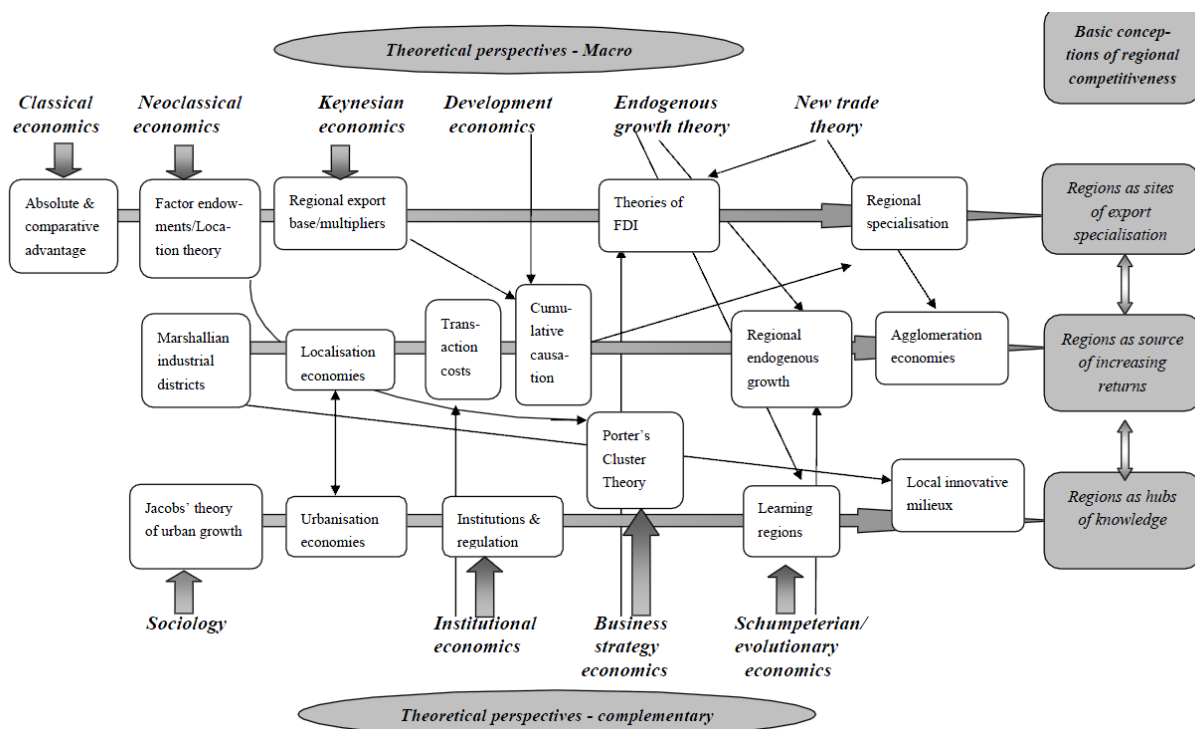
Theoretical perspectives - Macro

Basic conceptions of regional competitiveness

Classical economics

Neoclassical economics

Keynesian economics

Development economics

Endogenous growth theory

New trade theory

Absolute & comparative advantage

Factor endowments/Location theory

Regional export base/multipliers

Theories of FDI

Regional specialisation

Regions as sites of export specialisation

Marshallian industrial districts

Localisation economies

Transaction costs

Cumulative causation

Regional endogenous growth

Agglomeration economies

Regions as source of increasing returns

Porter's Cluster Theory

Local innovative milieux

Jacobs' theory of urban growth

Urbanisation economies

Institutions & regulation

Learning regions

Regions as hubs of knowledge

Sociology

Institutional economics

Business strategy economics

Schumpeterian/ evolutionary economics

Theoretical perspectives - complementary